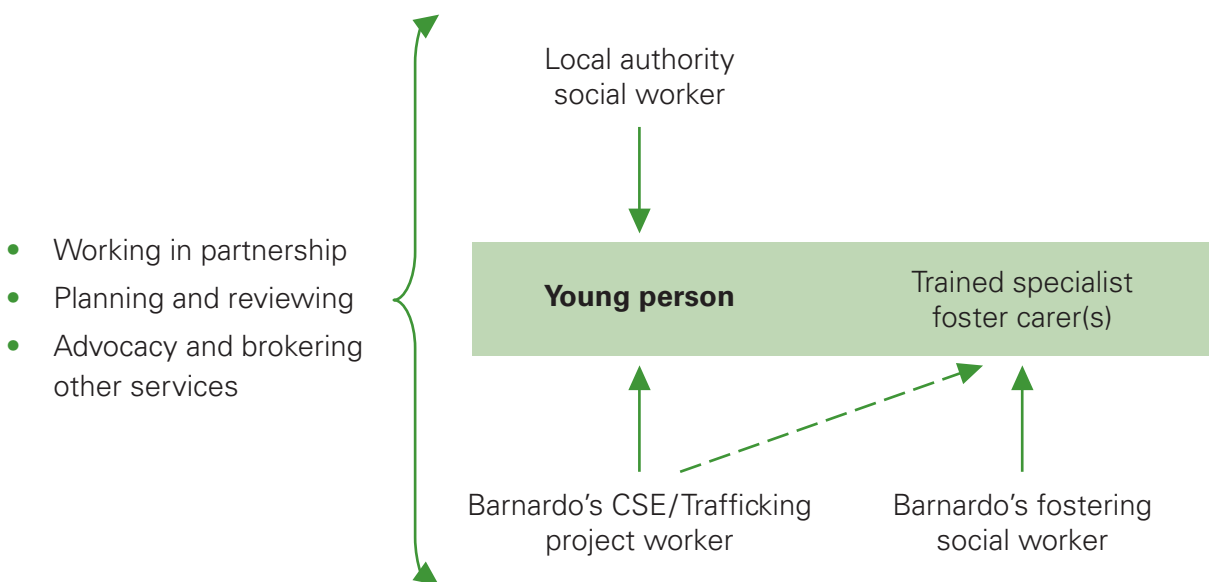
- Working in partnership
- Planning and reviewing
- Advocacy and brokering other services

Local authority social worker

Young person

Trained specialist foster carer(s)

Barnardo's CSE/Trafficking project worker

Barnardo's fostering social worker